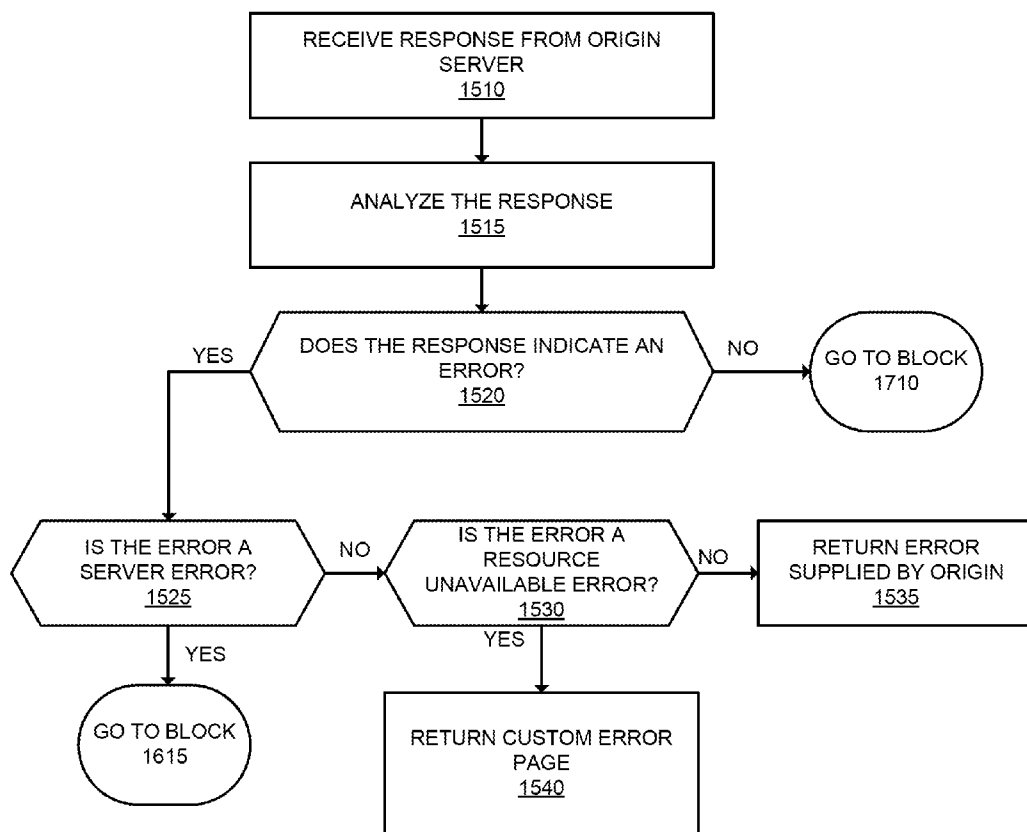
RECEIVE RESPONSE FROM ORIGIN SERVER
1510

ANALYZE THE RESPONSE
1515

YES

DOES THE RESPONSE INDICATE AN ERROR?
1520

NO

GO TO BLOCK 1710

IS THE ERROR A SERVER ERROR?
1525

NO

IS THE ERROR A RESOURCE UNAVAILABLE ERROR?
1530

NO

RETURN ERROR SUPPLIED BY ORIGIN
1535

YES

YES

GO TO BLOCK 1615

RETURN CUSTOM ERROR PAGE
1540